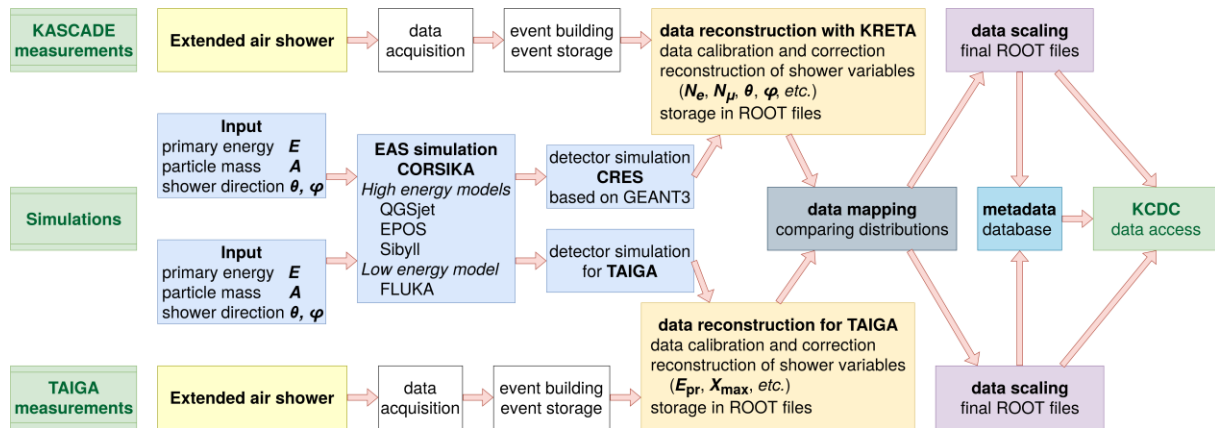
KASCADE measurements

Extended air shower

data acquisition

event building event storage

data reconstruction with KRETA
data calibration and correction
reconstruction of shower variables
($N_e$, $N_\mu$, $\theta$, $\varphi$, etc.)
storage in ROOT files

data scaling
final ROOT files

Input
primary energy $E$
particle mass $A$
shower direction $\theta$, $\varphi$

EAS simulation
CORSIKA
High energy models
QGSjet
EPOS
Sibyll
Low energy model
FLUKA

detector simulation
CRES
based on GEANT3

Simulations

data mapping
comparing distributions

metadata
database

KCDC
data access

Input
primary energy $E$
particle mass $A$
shower direction $\theta$, $\varphi$

detector simulation
for TAIGA

data reconstruction for TAIGA
data calibration and correction
reconstruction of shower variables
($E_{pr}$, $X_{max}$, etc.)
storage in ROOT files

TAIGA measurements

Extended air shower

data acquisition

event building event storage

data scaling
final ROOT files